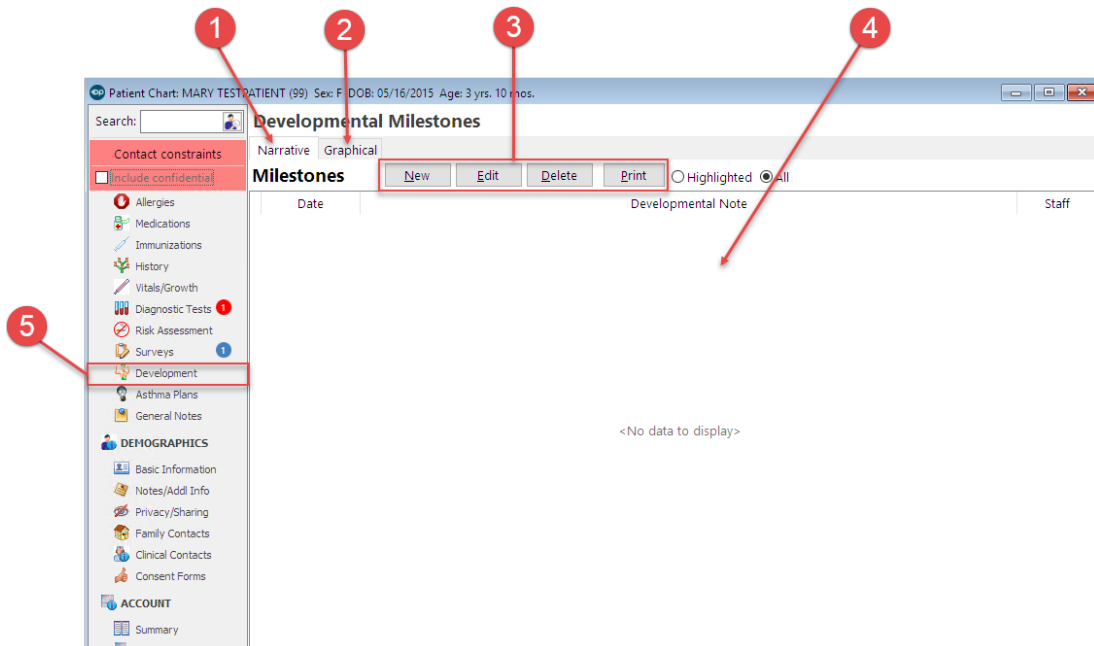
1
2
3
4
5

Patient Chart: MARY TESTPATIENT (99) Sex: F DOB: 05/16/2015 Age: 3 yrs. 10 mos.

Search:

Contact constraints
Include confidential

Allergies
Medications
Immunizations
History
Vitals/Growth
Diagnostic Tests 1
Risk Assessment
Surveys 1
Development
Asthma Plans
General Notes

DEMOGRAPHICS
Basic Information
Notes/Addl Info
Privacy/Sharing
Family Contacts
Clinical Contacts
Consent Forms

ACCOUNT
Summary

Developmental Milestones

Narrative
Graphical

Milestones

New
Edit
Delete
Print
Highlighted
All

| Date | Developmental Note | Staff |
|---|---|---|

<No data to display>